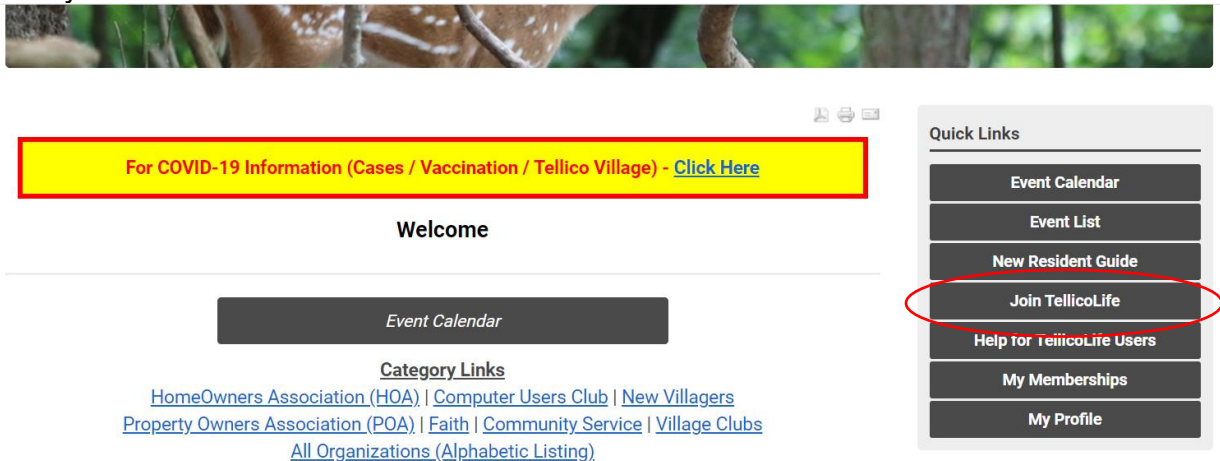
For COVID-19 Information (Cases / Vaccination / Tellico Village) - Click Here

Welcome

Event Calendar

Category Links

HomeOwners Association (HOA) | Computer Users Club | New Villagers
Property Owners Association (POA) | Faith | Community Service | Village Clubs
All Organizations (Alphabetic Listing)

Quick Links

Event Calendar

Event List

New Resident Guide

Join TellicoLife

Help for TellicoLife Users

My Memberships

My Profile